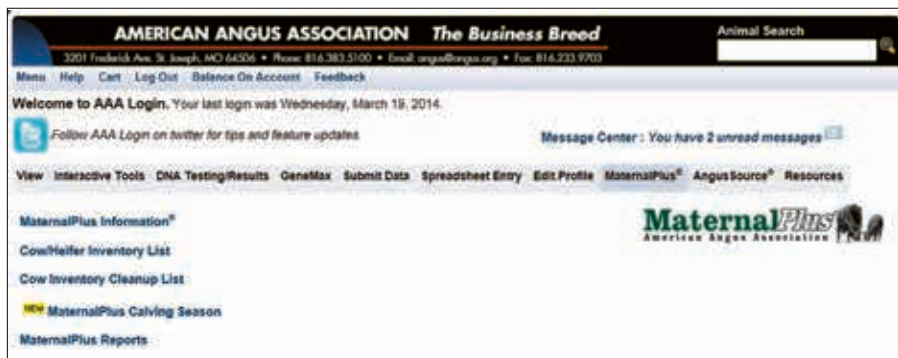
AMERICAN ANGUS ASSOCIATION The Business Breed

3201 Frederick Ave. St. Joseph, MO 64506 • Phone: 816.383.5100 • Email: angus@angus.org • Fax: 816.233.9703

Animal Search

Menu Help Cart Log Out Balance On Account Feedback

Welcome to AAA Login. Your last login was Wednesday, March 19, 2014.

Follow AAA Login on twitter for tips and feature updates.

Message Center : You have 2 unread messages

View Interactive Tools DNA Testing/Results GeneMax Submit Data Spreadsheet Entry Edit Profile MaternalPlus® AngusSource® Resources

MaternalPlus Information®

Cow/Heifer Inventory List

Cow Inventory Cleanup List

NEW MaternalPlus Calving Season

MaternalPlus Reports

MaternalPlus
American Angus Association